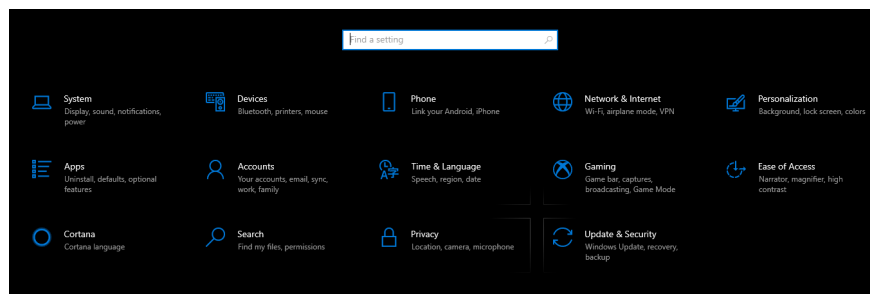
Find a setting

System
Display, sound, notifications, power

Devices
Bluetooth, printers, mouse

Phone
Link your Android, iPhone

Network & Internet
Wi-Fi, airplane mode, VPN

Personalization
Background, lock screen, colors

Apps
Uninstall, defaults, optional features

Accounts
Your accounts, email, sync, work, family

Time & Language
Speech, region, date

Gaming
Game bar, captures, broadcasting, Game Mode

Ease of Access
Narrator, magnifier, high contrast

Cortana
Cortana language

Search
Find my files, permissions

Privacy
Location, camera, microphone

Update & Security
Windows Update, recovery, backup